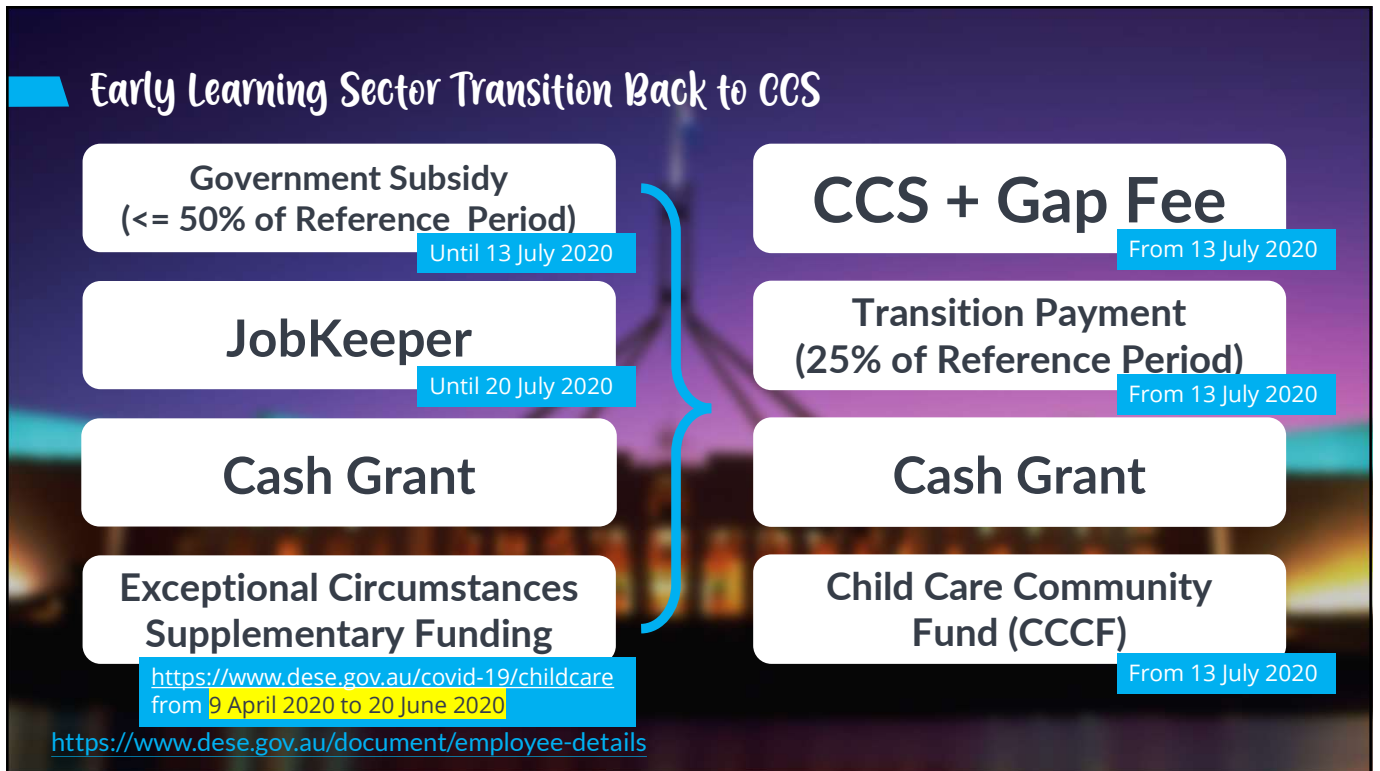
Early Learning Sector Transition Back to CCS

Government Subsidy (<= 50% of Reference Period)
Until 13 July 2020

JobKeeper
Until 20 July 2020

Cash Grant

Exceptional Circumstances Supplementary Funding
https://www.dese.gov.au/covid-19/childcare
from 9 April 2020 to 20 June 2020

CCS + Gap Fee
From 13 July 2020

Transition Payment (25% of Reference Period)
From 13 July 2020

Cash Grant

Child Care Community Fund (CCCF)
From 13 July 2020

https://www.dese.gov.au/document/employee-details